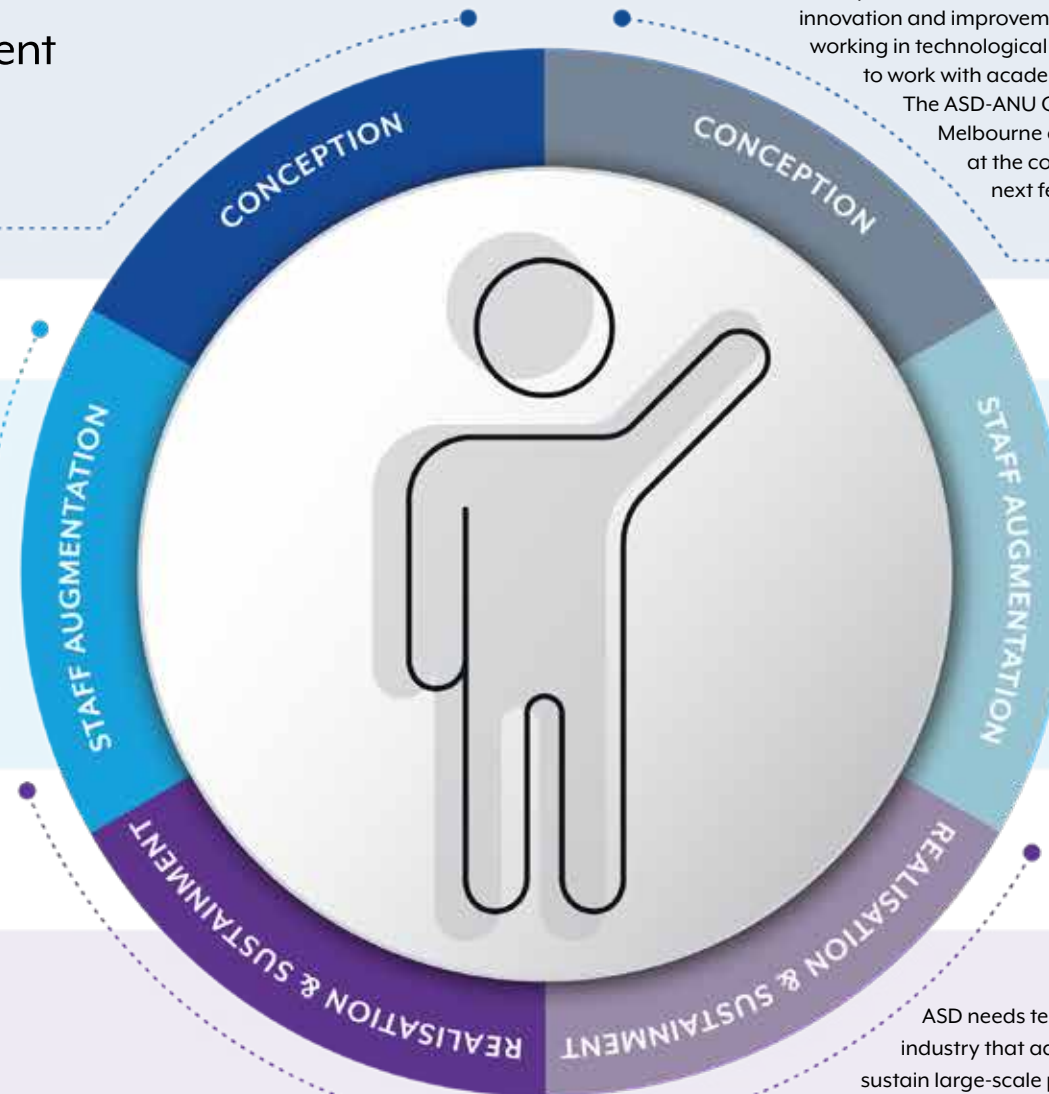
ent

innovation and improvem
working in technological
to work with acade
The ASD-ANU C
Melbourne
at the co
next fe

CONCEPTION

CONCEPTION

STAFF AUGMENTATION

STAFF AUGMENTATION

REALISATION & SUSTAINMENT

REALISATION & SUSTAINMENT

ASD needs te
industry that ac
sustain large-scale